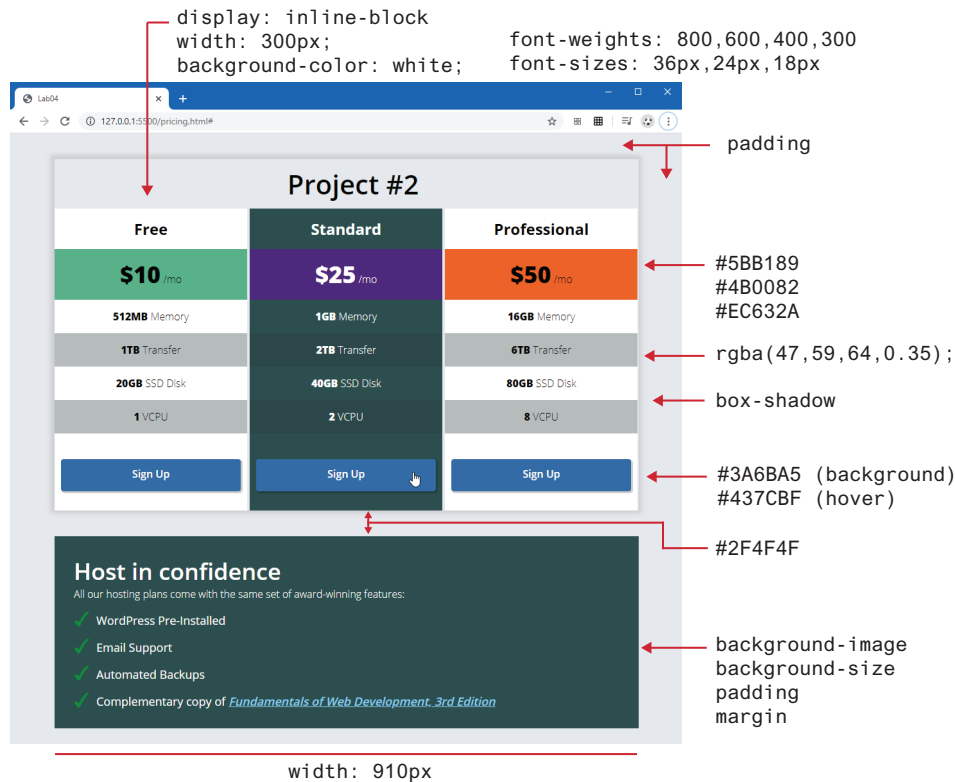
display: inline-block
width: 300px;
background-color: white;

font-weights: 800,600,400,300
font-sizes: 36px,24px,18px

Lab04
127.0.0.1:5500/pricing.html#

padding

Project #2

| Free | Standard | Professional |
|---|---|---|
| \$10 /mo | \$25 /mo | \$50 /mo |
| 512MB Memory | 1GB Memory | 16GB Memory |
| 1TB Transfer | 2TB Transfer | 6TB Transfer |
| 20GB SSD Disk | 40GB SSD Disk | 80GB SSD Disk |
| 1 VCPU | 2 VCPU | 8 VCPU |
| Sign Up | Sign Up | Sign Up |

#5BB189
#4B0082
#EC632A

rgba(47,59,64,0.35);

box-shadow

#3A6BA5 (background)
#437CBF (hover)

#2F4F4F

Host in confidence
All our hosting plans come with the same set of award-winning features:
WordPress Pre-Installed
Email Support
Automated Backups
Complementary copy of Fundamentals of Web Development, 3rd Edition

background-image
background-size
padding
margin

width: 910px